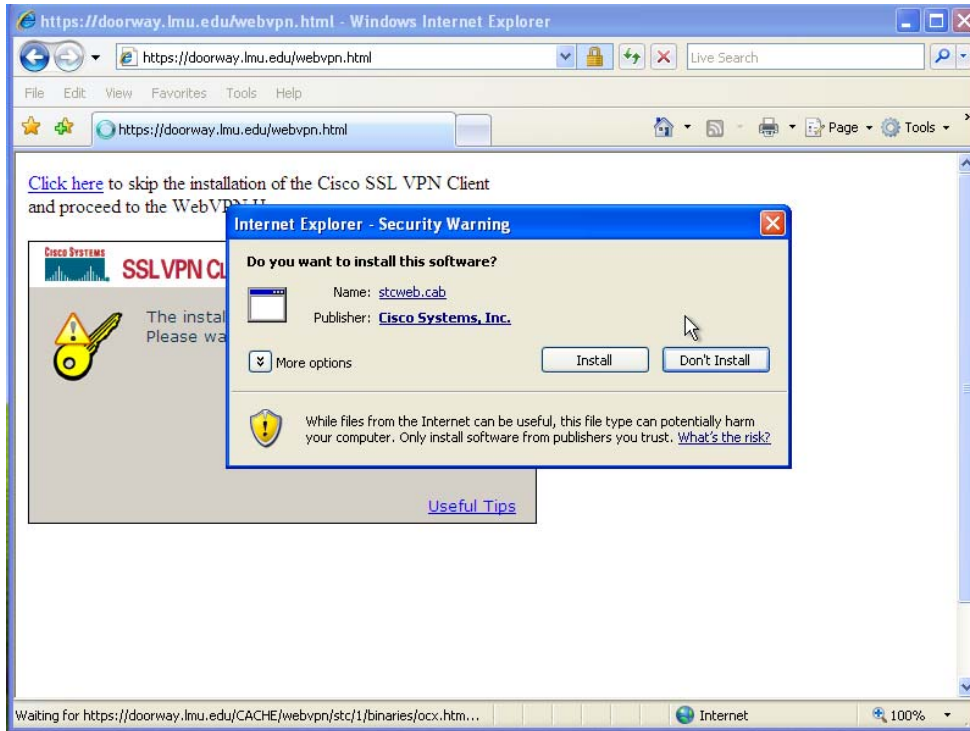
https://doorway.lmu.edu/webvpn.html - Windows Internet Explorer

https://doorway.lmu.edu/webvpn.html

Live Search

File Edit View Favorites Tools Help

https://doorway.lmu.edu/webvpn.html

Page ▾ Tools ▾

Click here to skip the installation of the Cisco SSL VPN Client and proceed to the WebV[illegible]

Cisco Systems

SSLVPN Cl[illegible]

The instal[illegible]
Please wa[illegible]

Useful Tips

Internet Explorer - Security Warning

Do you want to install this software?

Name: stcweb.cab

Publisher: Cisco Systems, Inc.

More options

Install

Don't Install

While files from the Internet can be useful, this file type can potentially harm your computer. Only install software from publishers you trust. What's the risk?

Waiting for https://doorway.lmu.edu/CACHE/webvpn/stc/1/binaries/ocx.htm...

Internet

100%